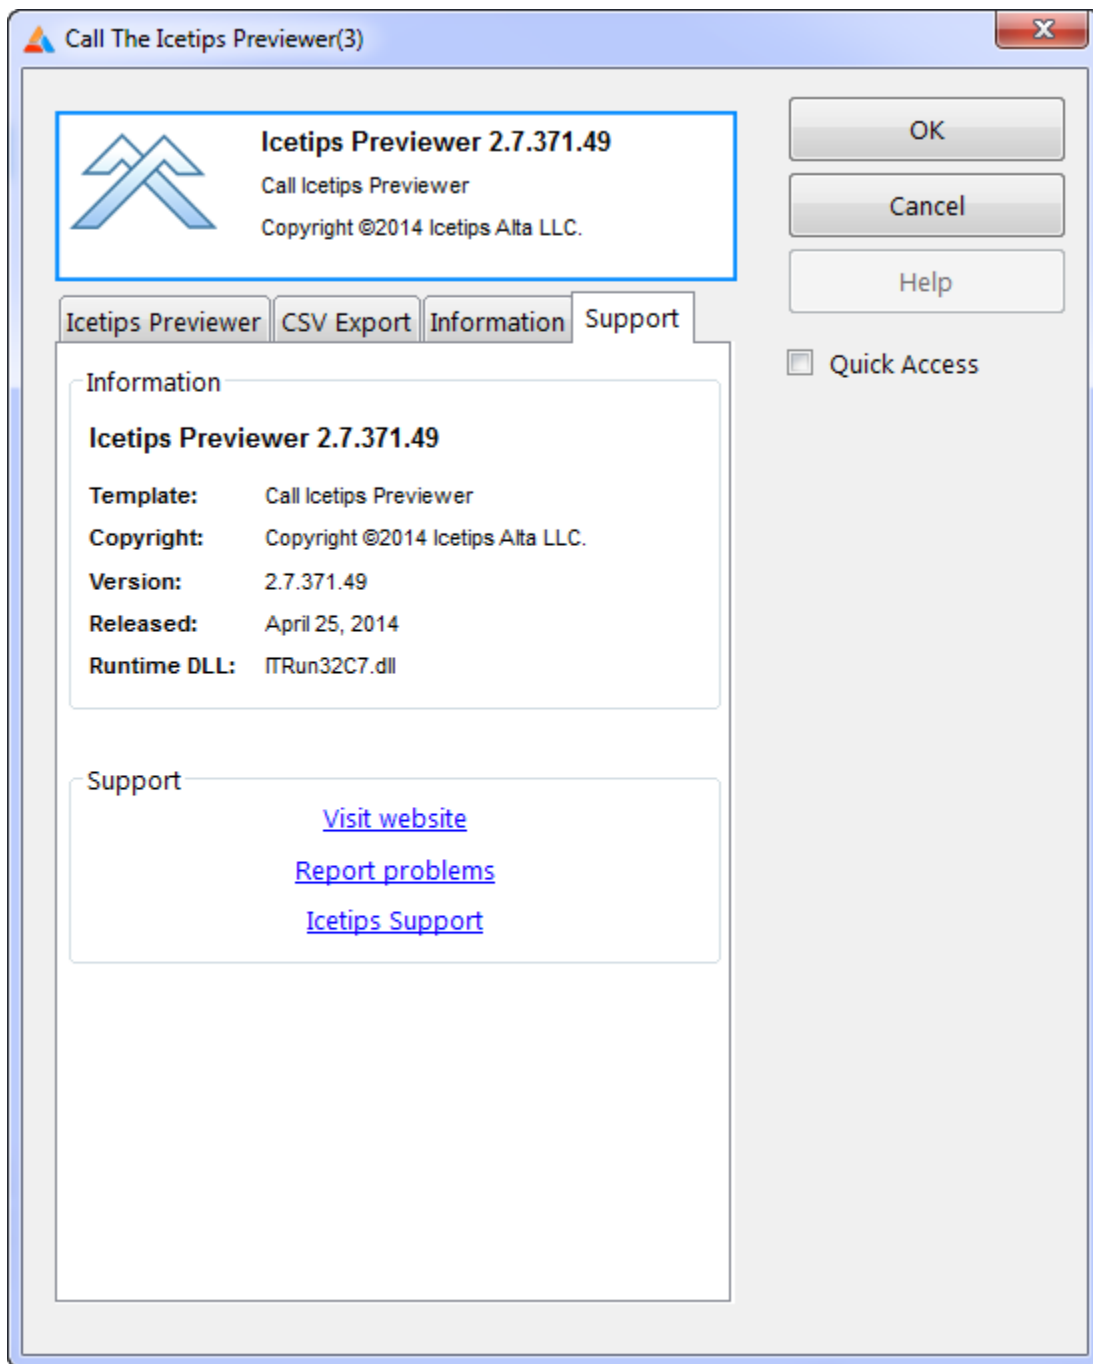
Call The Icetips Previewer(3)

Icetips Previewer 2.7.371.49
Call Icetips Previewer
Copyright ©2014 Icetips Alta LLC.

OK
Cancel
Help

Icetips Previewer | CSV Export | Information | Support

Quick Access

Information

Icetips Previewer 2.7.371.49

Template: Call Icetips Previewer
Copyright: Copyright ©2014 Icetips Alta LLC.
Version: 2.7.371.49
Released: April 25, 2014
Runtime DLL: ITRun32C7.dll

Support

Visit website

Report problems

Icetips Support